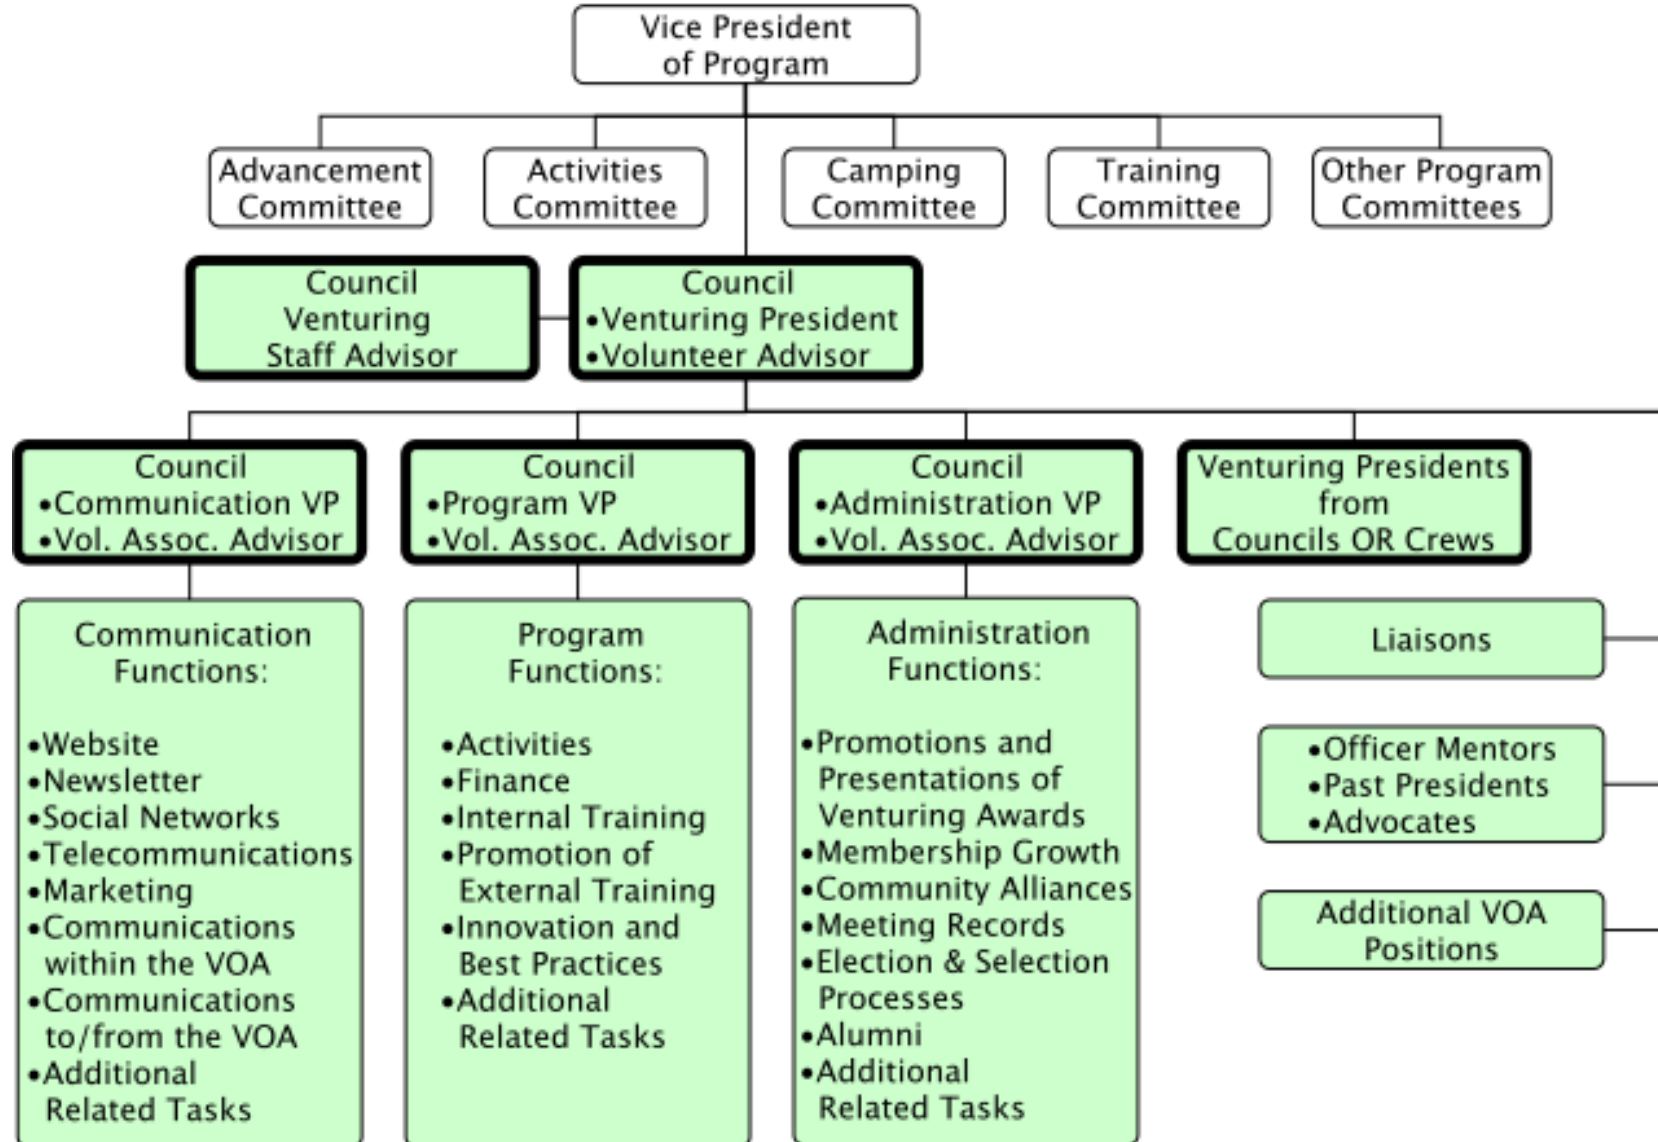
Vice President of Program

Advancement Committee

Activities Committee

Camping Committee

Training Committee

Other Program Committees

Council Venturing Staff Advisor

Council
•Venturing President
•Volunteer Advisor

Council
•Communication VP
•Vol. Assoc. Advisor

Council
•Program VP
•Vol. Assoc. Advisor

Council
•Administration VP
•Vol. Assoc. Advisor

Venturing Presidents from Councils OR Crews

Communication Functions:

•Website
•Newsletter
•Social Networks
•Telecommunications
•Marketing
•Communications within the VOA
•Communications to/from the VOA
•Additional Related Tasks

Program Functions:

•Activities
•Finance
•Internal Training
•Promotion of External Training
•Innovation and Best Practices
•Additional Related Tasks

Administration Functions:

•Promotions and Presentations of Venturing Awards
•Membership Growth
•Community Alliances
•Meeting Records
•Election & Selection Processes
•Alumni
•Additional Related Tasks

Liaisons

•Officer Mentors
•Past Presidents
•Advocates

Additional VOA Positions